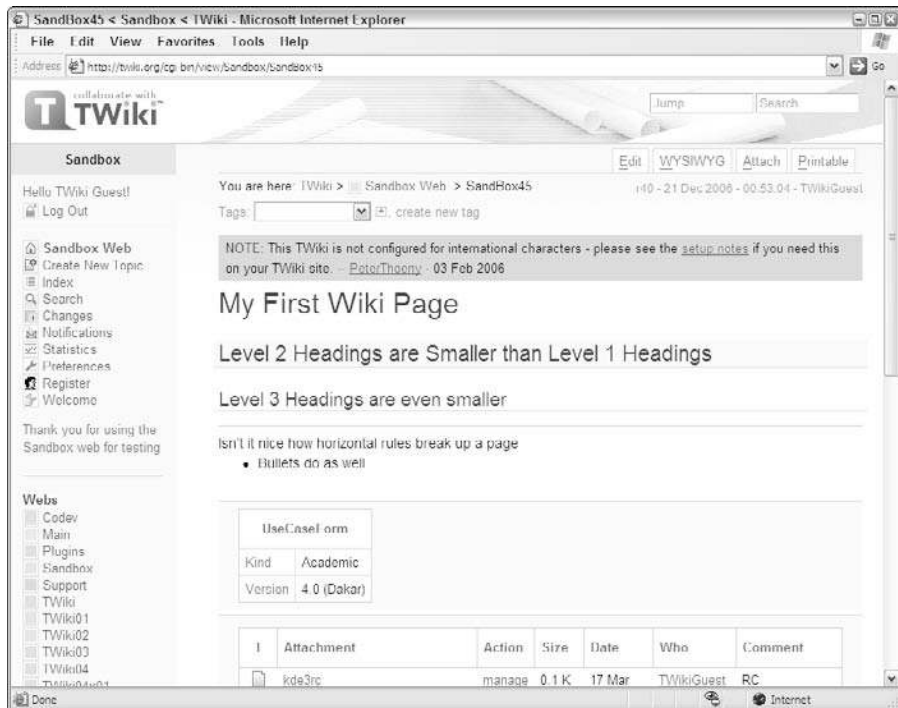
SandBox45 < Sandbox < TWiki - Microsoft Internet Explorer

File Edit View Favorites Tools Help

Address http://twiki.org/cgi-bin/view/Sandbox/SandBox45

Go

collaborate with TWiki

Jump Search

Sandbox

Edit WYSIWYG Attach Printable

Hello TWiki Guest!

Log Out

You are here: TWiki > Sandbox Web > SandBox45

r40 - 21 Dec 2006 - 00:53:04 - TWikiGuest

Tags: create new tag

Sandbox Web
Create New Topic
Index
Search
Changes
Notifications
Statistics
Preferences
Register
Welcome

NOTE: This TWiki is not configured for international characters - please see the setup notes if you need this on your TWiki site. -- PeterThoeny - 03 Feb 2006

My First Wiki Page

Level 2 Headings are Smaller than Level 1 Headings

Level 3 Headings are even smaller

Thank you for using the Sandbox web for testing

Isn't it nice how horizontal rules break up a page

- Bullets do as well

Webs
Codev
Main
Plugins
Sandbox
Support
TWiki
TWiki01
TWiki02
TWiki03
TWiki04

| UseCaseForm | |
|---|---|
| Kind | Academic |
| Version | 4.0 (Dakar) |

| I | Attachment | Action | Size | Date | Who | Comment |
|---|---|---|---|---|---|---|
| | kde3rc | manage | 0.1 K | 17 Mar | TWikiGuest | RC |

Done

Internet